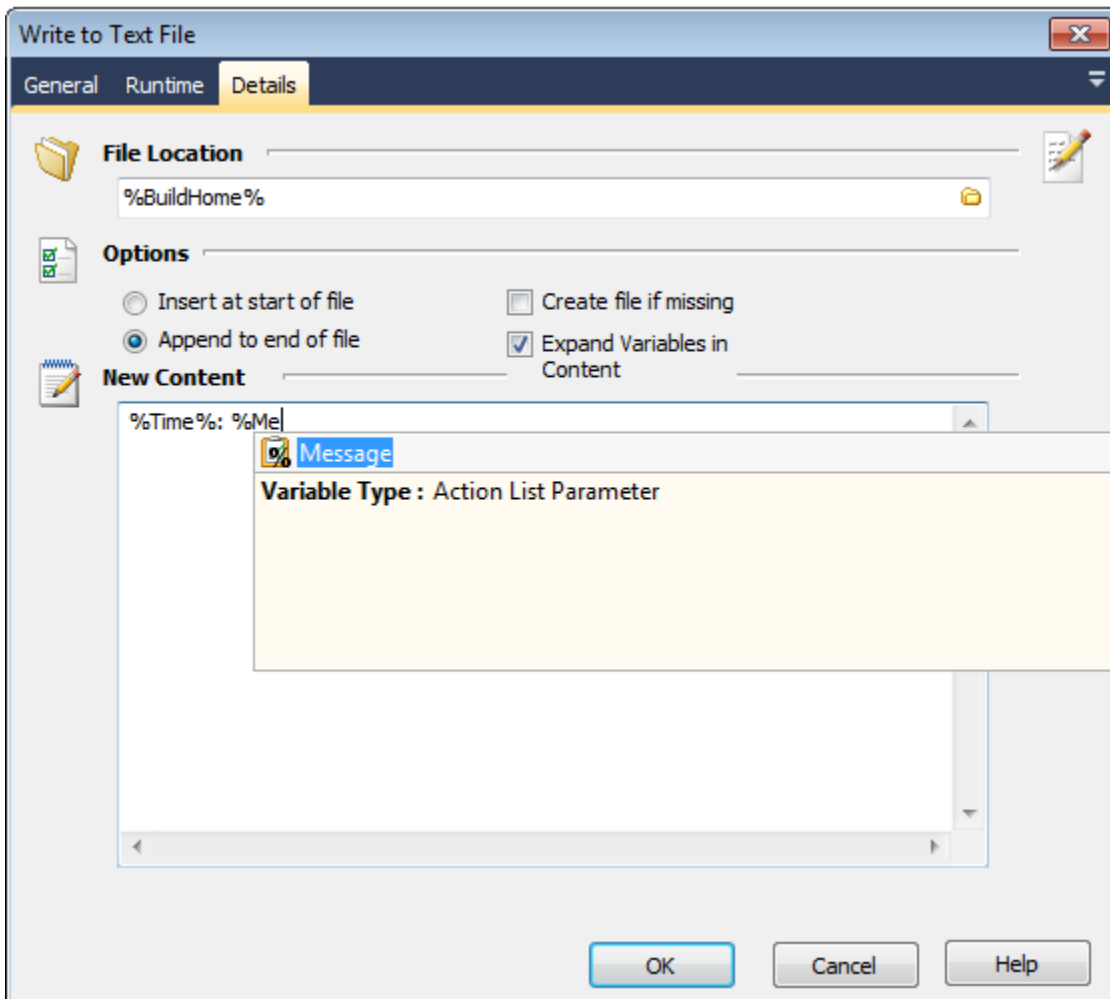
Write to Text File

General Runtime Details

File Location

%BuildHome%

Options

Insert at start of file

Append to end of file

Create file if missing

Expand Variables in Content

New Content

%Time%: %Me

Message

Variable Type : Action List Parameter

OK Cancel Help